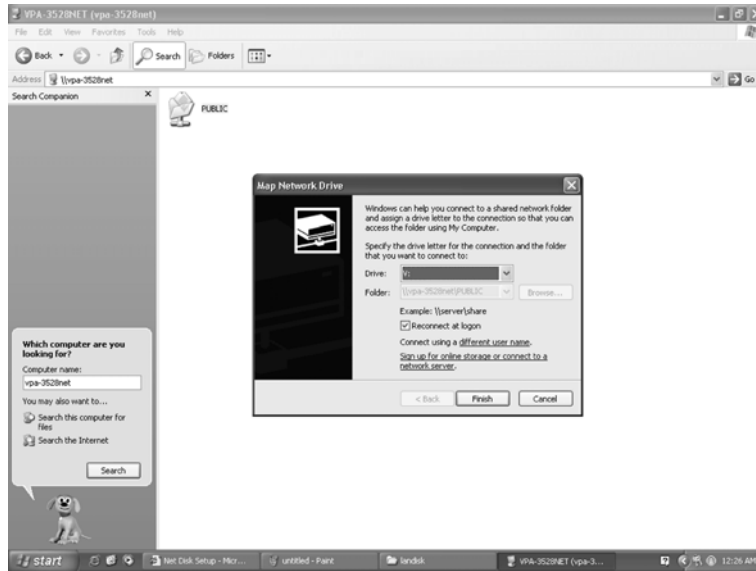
VPA-3528NET (vpa-3528net)

File Edit View Favorites Tools Help

Back Search Folders

Address \\vpa-3528net Go

Search Companion

PUBLIC

Map Network Drive

Windows can help you connect to a shared network folder and assign a drive letter to the connection so that you can access the folder using My Computer.

Specify the drive letter for the connection and the folder that you want to connect to:

Drive: V:

Folder: \\vpa-3528net\PUBLIC Browse...

Example: \\server\share

Reconnect at logon

Connect using a different user name.

Sign up for online storage or connect to a network server.

< Back Finish Cancel

Which computer are you looking for?

Computer name:

vpa-3528net

You may also want to...

Search this computer for files

Search the Internet

Search

start Net Disk Setup - Micr... untitled - Paint landisk VPA-3528NET (vpa-3... 12:26 AM